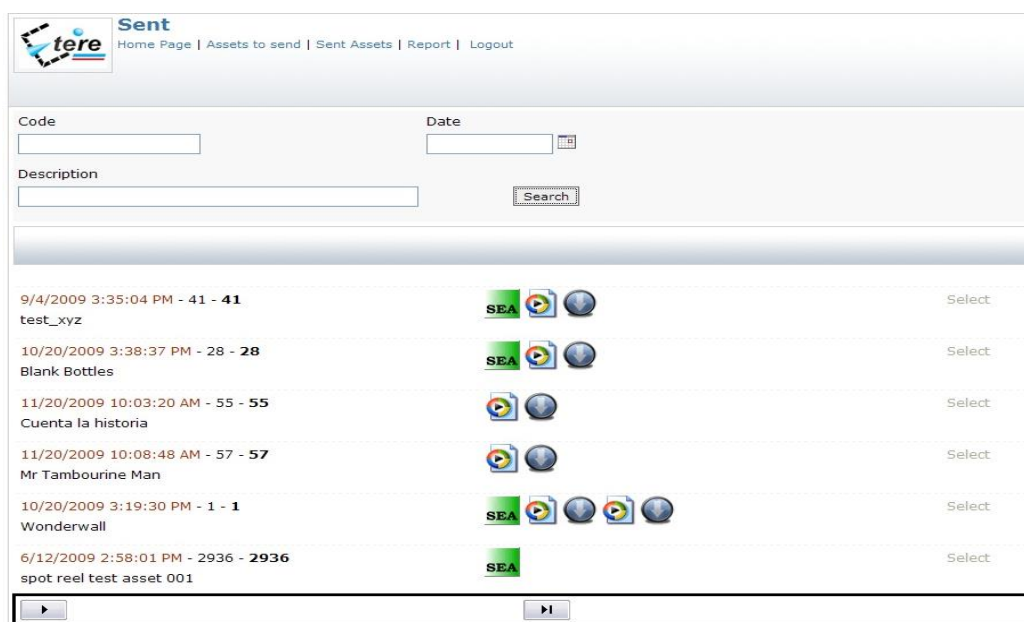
tere

Sent
Home Page | Assets to send | Sent Assets | Report | Logout

Code

Date

Description

Search

9/4/2009 3:35:04 PM - 41 - **41**
test_xyz
SEA
Select

10/20/2009 3:38:37 PM - 28 - **28**
Blank Bottles
SEA
Select

11/20/2009 10:03:20 AM - 55 - **55**
Cuenta la historia
Select

11/20/2009 10:08:48 AM - 57 - **57**
Mr Tambourine Man
Select

10/20/2009 3:19:30 PM - 1 - **1**
Wonderwall
SEA
Select

6/12/2009 2:58:01 PM - 2936 - **2936**
spot reel test asset 001
SEA
Select